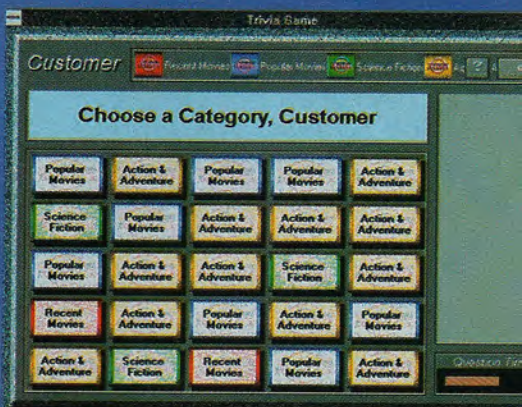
Trivia Game

Customer
Recent Movies
Popular Movies
Science Fiction

Choose a Category, Customer

| Popular Movies | Action & Adventure | Popular Movies | Popular Movies | Action & Adventure |
|---|---|---|---|---|
| Science Fiction | Popular Movies | Action & Adventure | Action & Adventure | Action & Adventure |
| Popular Movies | Action & Adventure | Action & Adventure | Science Fiction | Action & Adventure |
| Recent Movies | Action & Adventure | Popular Movies | Action & Adventure | Popular Movies |
| Action & Adventure | Science Fiction | Recent Movies | Popular Movies | Action & Adventure |

Question Ti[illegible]